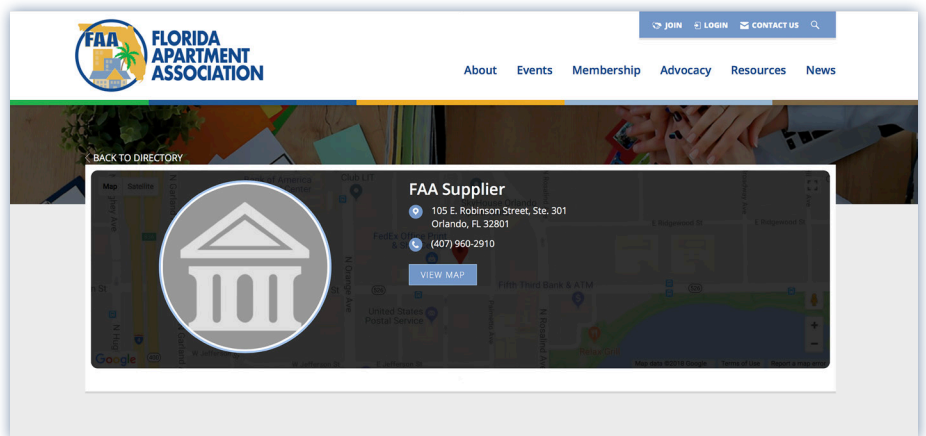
FAA FLORIDA APARTMENT ASSOCIATION

JOIN LOGIN CONTACT US

About Events Membership Advocacy Resources News

BACK TO DIRECTORY

Map Satellite

FAA Supplier

105 E. Robinson Street, Ste. 301
Orlando, FL 32801

(407) 960-2910

VIEW MAP

Google

Map data ©2018 Google Terms of Use Report a map error